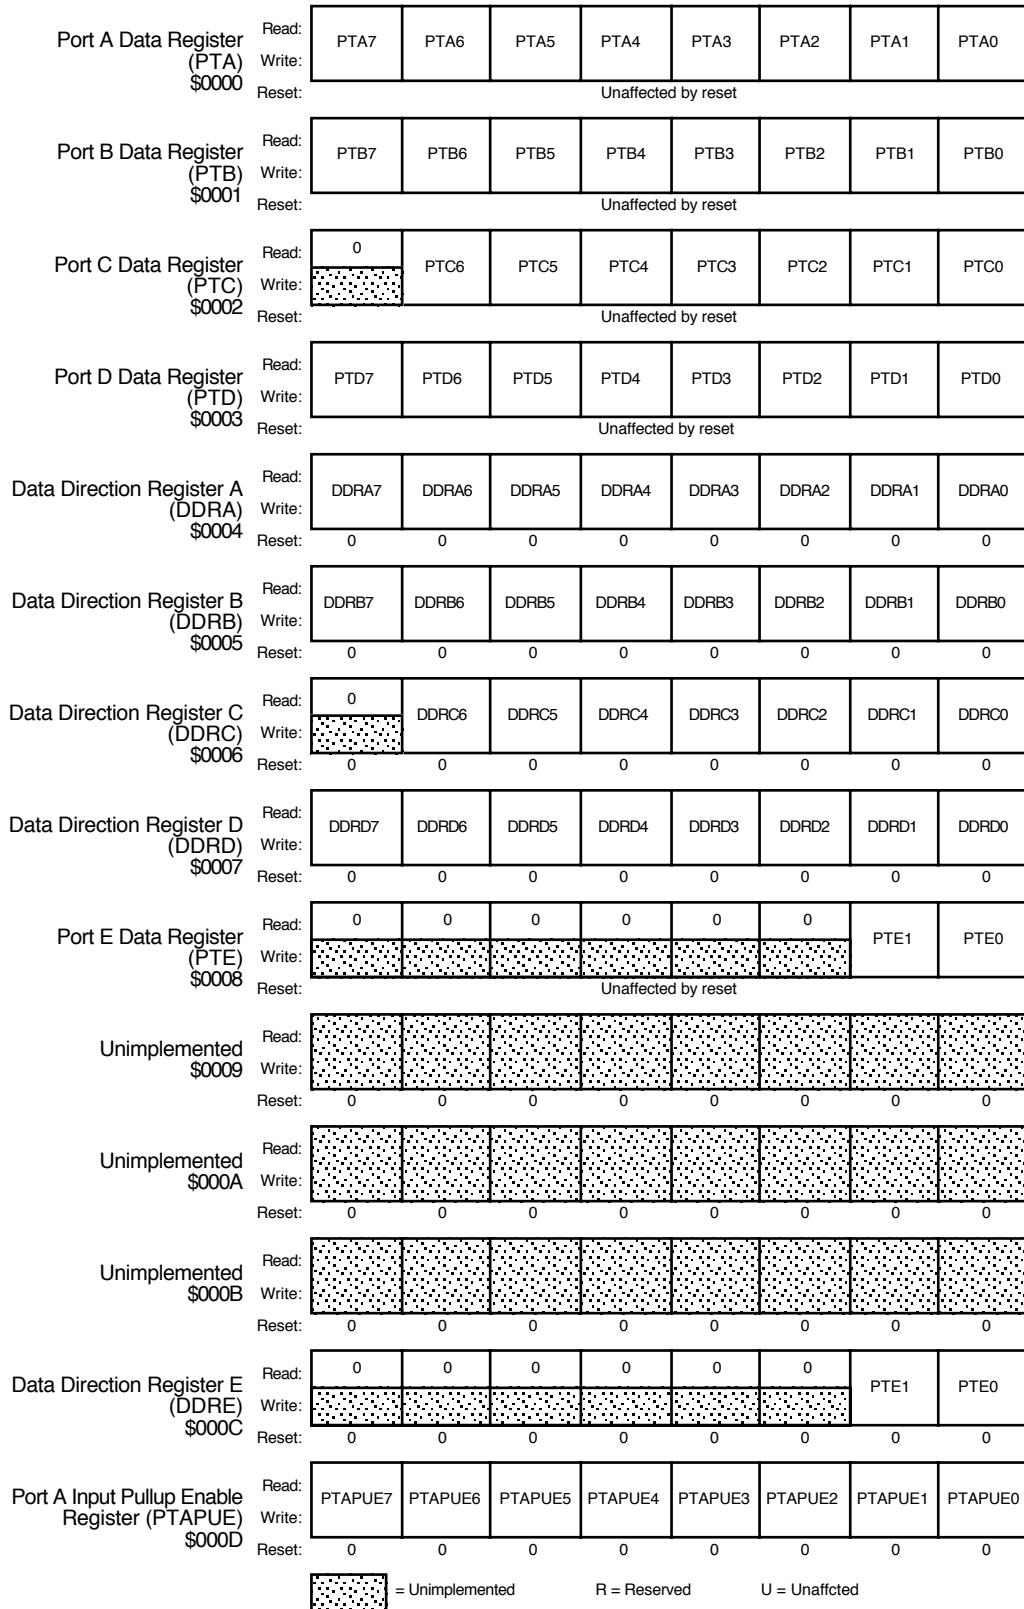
| Register | | Bit 7 | 6 | 5 | 4 | 3 | 2 | 1 | Bit 0 |
|---|---|---|---|---|---|---|---|---|---|
| Port A Data Register (PTA) \$0000 | Read: | PTA7 | PTA6 | PTA5 | PTA4 | PTA3 | PTA2 | PTA1 | PTA0 |
| | Write: | | | | | | | | |
| | Reset: | Unaffected by reset | | | | | | | |
| Port B Data Register (PTB) \$0001 | Read: | PTB7 | PTB6 | PTB5 | PTB4 | PTB3 | PTB2 | PTB1 | PTB0 |
| | Write: | | | | | | | | |
| | Reset: | Unaffected by reset | | | | | | | |
| Port C Data Register (PTC) \$0002 | Read: | 0 | PTC6 | PTC5 | PTC4 | PTC3 | PTC2 | PTC1 | PTC0 |
| | Write: | | | | | | | | |
| | Reset: | Unaffected by reset | | | | | | | |
| Port D Data Register (PTD) \$0003 | Read: | PTD7 | PTD6 | PTD5 | PTD4 | PTD3 | PTD2 | PTD1 | PTD0 |
| | Write: | | | | | | | | |
| | Reset: | Unaffected by reset | | | | | | | |
| Data Direction Register A (DDRA) \$0004 | Read: | DDRA7 | DDRA6 | DDRA5 | DDRA4 | DDRA3 | DDRA2 | DDRA1 | DDRA0 |
| | Write: | | | | | | | | |
| | Reset: | 0 | 0 | 0 | 0 | 0 | 0 | 0 | 0 |
| Data Direction Register B (DDRB) \$0005 | Read: | DDRB7 | DDRB6 | DDRB5 | DDRB4 | DDRB3 | DDRB2 | DDRB1 | DDRB0 |
| | Write: | | | | | | | | |
| | Reset: | 0 | 0 | 0 | 0 | 0 | 0 | 0 | 0 |
| Data Direction Register C (DDRC) \$0006 | Read: | 0 | DDRC6 | DDRC5 | DDRC4 | DDRC3 | DDRC2 | DDRC1 | DDRC0 |
| | Write: | | | | | | | | |
| | Reset: | 0 | 0 | 0 | 0 | 0 | 0 | 0 | 0 |
| Data Direction Register D (DDRD) \$0007 | Read: | DDRD7 | DDRD6 | DDRD5 | DDRD4 | DDRD3 | DDRD2 | DDRD1 | DDRD0 |
| | Write: | | | | | | | | |
| | Reset: | 0 | 0 | 0 | 0 | 0 | 0 | 0 | 0 |
| Port E Data Register (PTE) \$0008 | Read: | 0 | 0 | 0 | 0 | 0 | 0 | PTE1 | PTE0 |
| | Write: | | | | | | | | |
| | Reset: | Unaffected by reset | | | | | | | |
| Unimplemented \$0009 | Read: | | | | | | | | |
| | Write: | | | | | | | | |
| | Reset: | 0 | 0 | 0 | 0 | 0 | 0 | 0 | 0 |
| Unimplemented \$000A | Read: | | | | | | | | |
| | Write: | | | | | | | | |
| | Reset: | 0 | 0 | 0 | 0 | 0 | 0 | 0 | 0 |
| Unimplemented \$000B | Read: | | | | | | | | |
| | Write: | | | | | | | | |
| | Reset: | 0 | 0 | 0 | 0 | 0 | 0 | 0 | 0 |
| Data Direction Register E (DDRE) \$000C | Read: | 0 | 0 | 0 | 0 | 0 | 0 | PTE1 | PTE0 |
| | Write: | | | | | | | | |
| | Reset: | 0 | 0 | 0 | 0 | 0 | 0 | 0 | 0 |
| Port A Input Pullup Enable Register (PTAPUE) \$000D | Read: | PTAPUE7 | PTAPUE6 | PTAPUE5 | PTAPUE4 | PTAPUE3 | PTAPUE2 | PTAPUE1 | PTAPUE0 |
| | Write: | | | | | | | | |
| | Reset: | 0 | 0 | 0 | 0 | 0 | 0 | 0 | 0 |

= Unimplemented R = Reserved U = Unaffcted